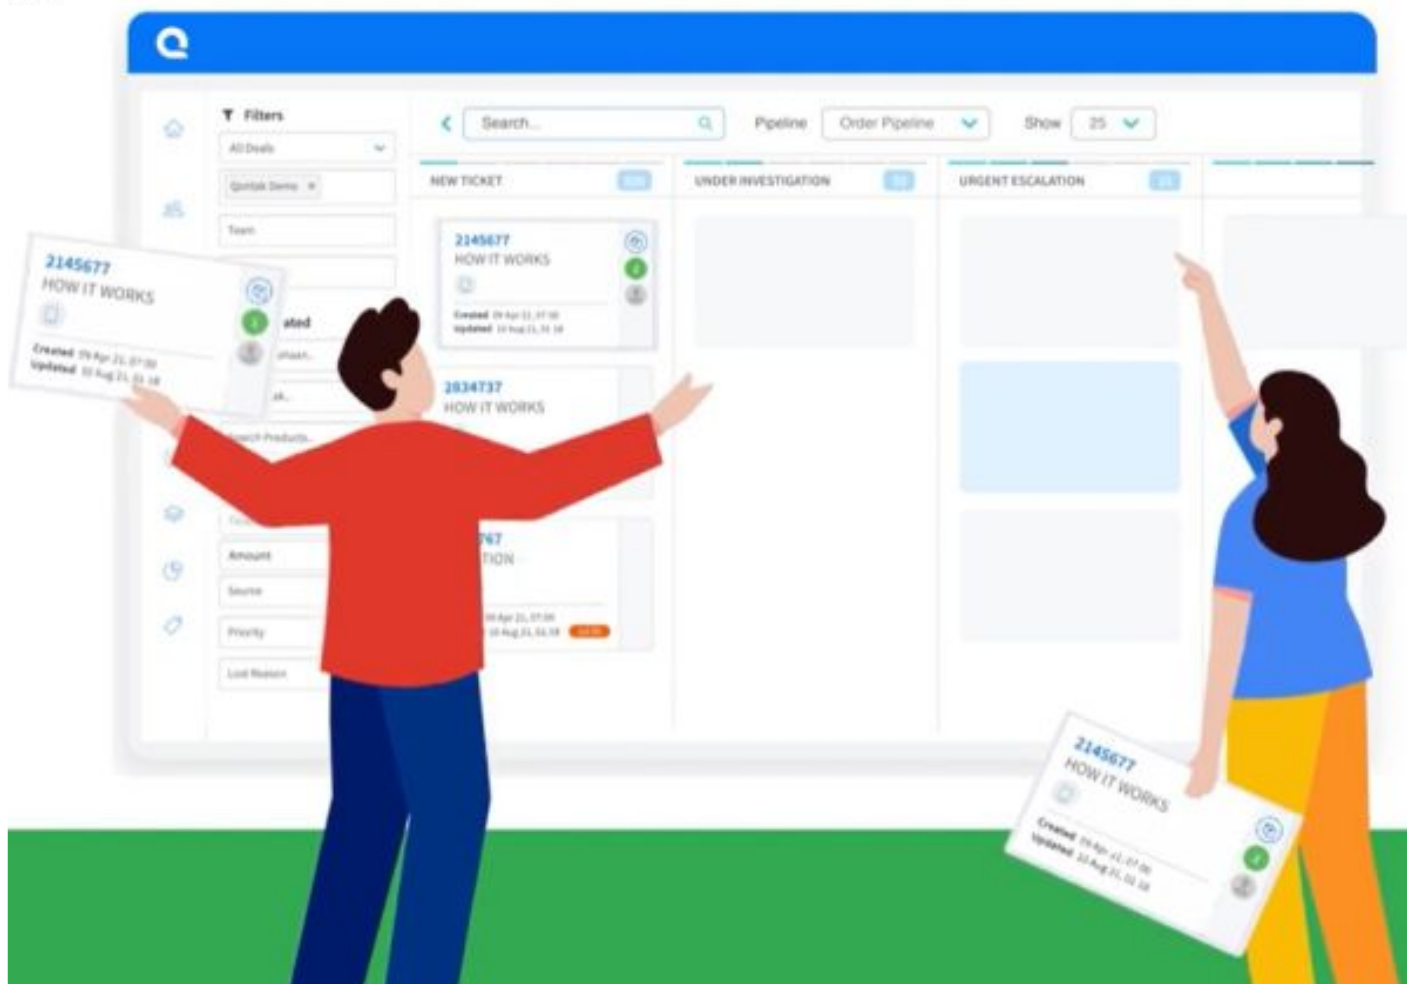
Filters

All Deals

Quixtak Demo ×

Team

ated

Search Products

Amount

Source

Priority

Lost Reason

Search...

Pipeline Order Pipeline

Show 25

NEW TICKET

UNDER INVESTIGATION

URGENT ESCALATION

2145677
HOW IT WORKS
Created 09 Apr 21, 07:00
Updated 10 Aug 21, 01:18

2834737
HOW IT WORKS

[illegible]767
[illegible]TION
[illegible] Apr 21, 07:00
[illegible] 10 Aug 21, 01:18

2145677
HOW IT WORKS
Created 09 Apr 21, 07:00
Updated 10 Aug 21, 01:18

2145677
HOW IT WORKS
Created 09 Apr 21, 07:00
Updated 10 Aug 21, 01:18